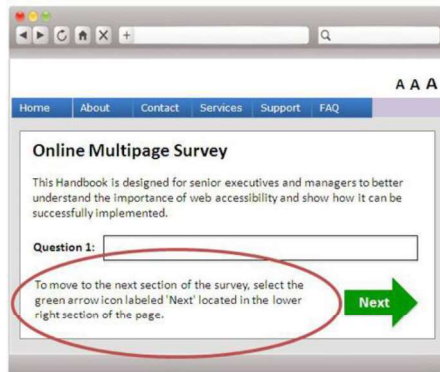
A A A

Home About Contact Services Support FAQ

Online Multipage Survey

This Handbook is designed for senior executives and managers to better understand the importance of web accessibility and show how it can be successfully implemented.

Question 1:

To move to the next section of the survey, select the green arrow icon labeled 'Next' located in the lower right section of the page.

Next